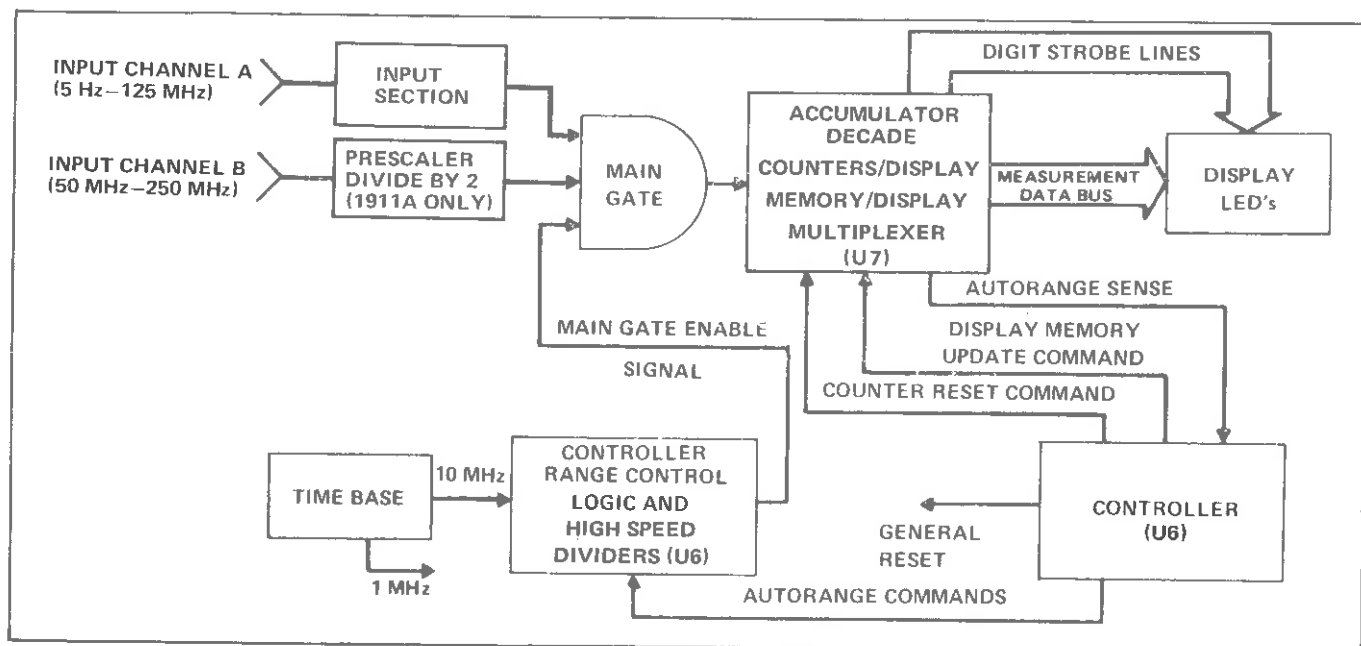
INPUT CHANNEL A
(5 Hz–125 MHz)

INPUT SECTION

INPUT CHANNEL B
(50 MHz–250 MHz)

PRESCALER DIVIDE BY 2 (1911A ONLY)

MAIN GATE

DIGIT STROBE LINES

ACCUMULATOR DECADE COUNTERS/DISPLAY MEMORY/DISPLAY MULTIPLEXER (U7)

MEASUREMENT DATA BUS

DISPLAY LED's

AUTORANGE SENSE

MAIN GATE ENABLE

SIGNAL

DISPLAY MEMORY UPDATE COMMAND

COUNTER RESET COMMAND

TIME BASE

10 MHz

1 MHz

CONTROLLER RANGE CONTROL LOGIC AND HIGH SPEED DIVIDERS (U6)

GENERAL RESET

CONTROLLER (U6)

AUTORANGE COMMANDS